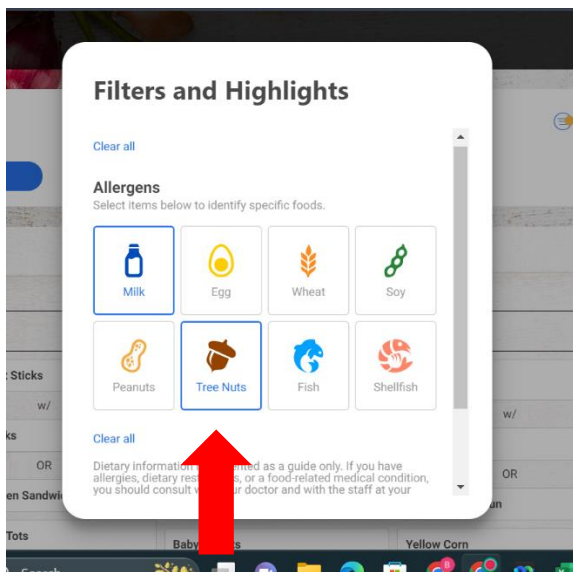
Filters and Highlights

Clear all

Allergens

Select items below to identify specific foods.

| Milk | Egg | Wheat | Soy |
|---|---|---|---|
| Peanuts | Tree Nuts | Fish | Shellfish |

Clear all

Dietary information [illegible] ted as a guide only. If you have allergies, dietary rest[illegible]s, or a food-related medical condition, you should consult w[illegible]ur doctor and with the staff at your

Sticks

w/

ks

OR

en Sandwi

Tots

Baby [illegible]s

w/

OR

Yellow Corn